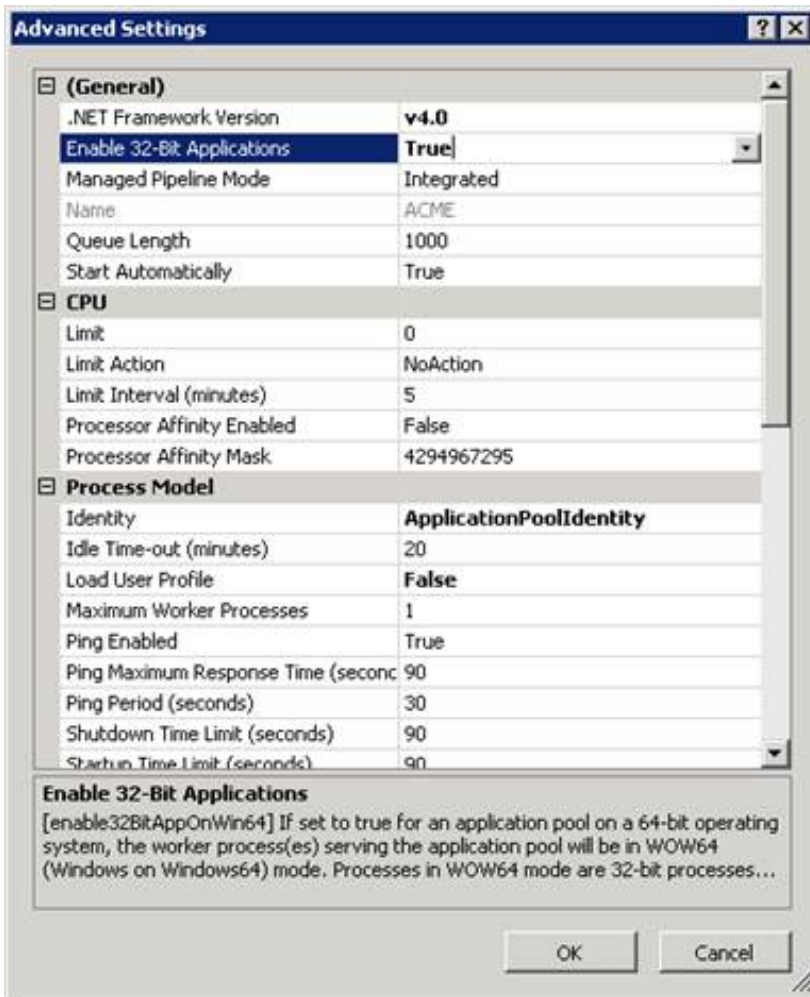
Advanced Settings

? X

⊟ (General)

| | |
|---|---|
| .NET Framework Version | v4.0 |
| Enable 32-Bit Applications | True |
| Managed Pipeline Mode | Integrated |
| Name | ACME |
| Queue Length | 1000 |
| Start Automatically | True |

⊟ CPU

| | |
|---|---|
| Limit | 0 |
| Limit Action | NoAction |
| Limit Interval (minutes) | 5 |
| Processor Affinity Enabled | False |
| Processor Affinity Mask | 4294967295 |

⊟ Process Model

| | |
|---|---|
| Identity | ApplicationPoolIdentity |
| Idle Time-out (minutes) | 20 |
| Load User Profile | False |
| Maximum Worker Processes | 1 |
| Ping Enabled | True |
| Ping Maximum Response Time (seconc | 90 |
| Ping Period (seconds) | 30 |
| Shutdown Time Limit (seconds) | 90 |
| Startup Time Limit (seconds) | 90 |

Enable 32-Bit Applications
[enable32BitAppOnWin64] If set to true for an application pool on a 64-bit operating system, the worker process(es) serving the application pool will be in WOW64 (Windows on Windows64) mode. Processes in WOW64 mode are 32-bit processes...

OK

Cancel